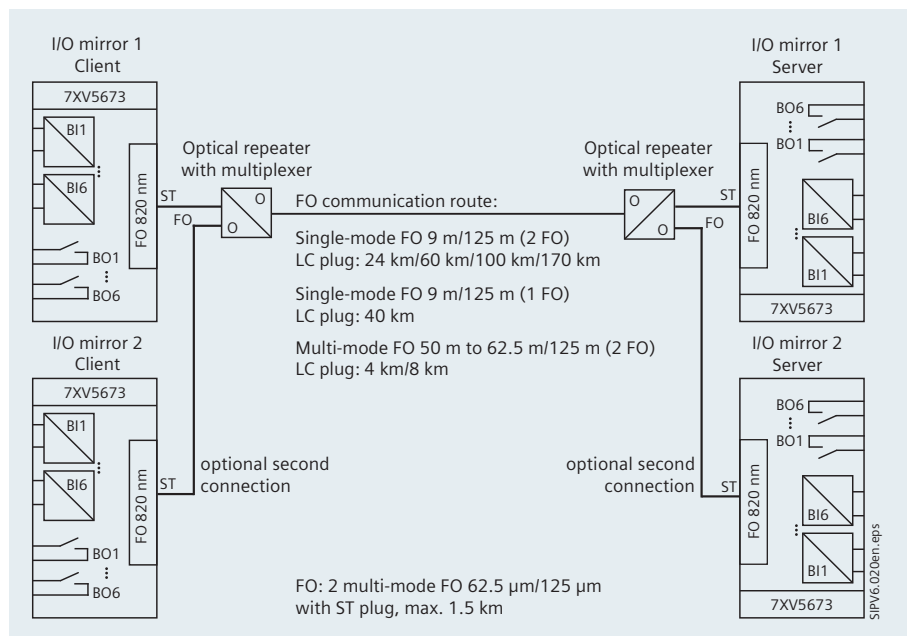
I/O mirror 1
Client

7XV5673

BI1

BI6

BO1

BO6

FO 820 nm

ST

FO

Optical repeater with multiplexer

O

O

FO communication route:

Single-mode FO 9 m/125 m (2 FO)
LC plug: 24 km/60 km/100 km/170 km

Single-mode FO 9 m/125 m (1 FO)
LC plug: 40 km

Multi-mode FO 50 m to 62.5 m/125 m (2 FO)
LC plug: 4 km/8 km

Optical repeater with multiplexer

O

O

ST

FO

I/O mirror 1
Server

BO6

BO1

FO 820 nm

BI6

BI1

7XV5673

I/O mirror 2
Client

7XV5673

BI1

BI6

FO 820 nm

ST

BO1

BO6

optional second connection

optional second connection

ST

I/O mirror 2
Server

BO6

BO1

FO 820 nm

BI6

BI1

7XV5673

FO: 2 multi-mode FO 62.5 μm/125 μm
with ST plug, max. 1.5 km

SIPV6.020en.eps